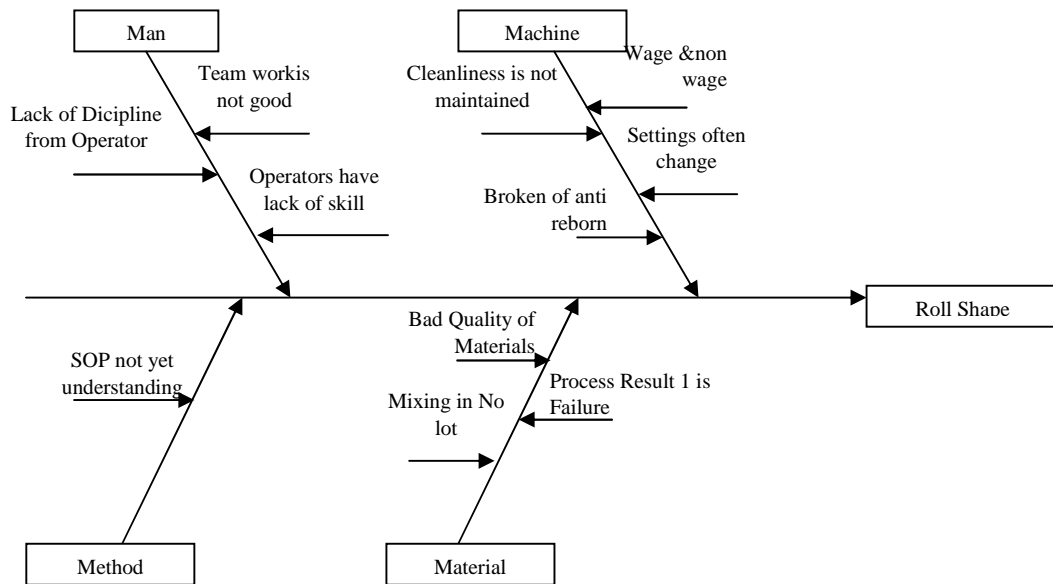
Man

Team workis not good

Lack of Dicipline from Operator

Operators have lack of skill

Machine

Cleanliness is not maintained

Wage &non wage

Settings often change

Broken of anti reborn

Roll Shape

Bad Quality of Materials

SOP not yet understanding

Process Result 1 is Failure

Mixing in No lot

Method

Material